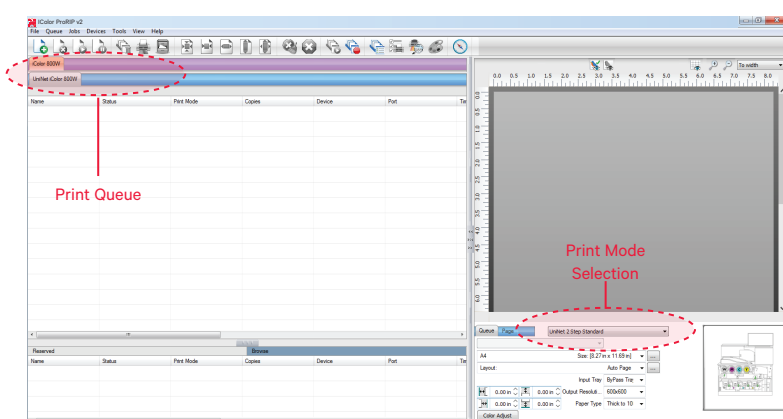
iColor ProRIP v2

File Queue Jobs Devices Tools View Help

iColor 800W

UniNet iColor 800W

| Name | Status | Print Mode | Copies | Device | Port | Te |
|---|---|---|---|---|---|---|

Print Queue

| Reserved | | | Browse | | |
|---|---|---|---|---|---|
| Name | Status | Print Mode | Copies | Device | Port |

To width

0.0 0.5 1.0 1.5 2.0 2.5 3.0 3.5 4.0 4.5 5.0 5.5 6.0 6.5 7.0 7.5 8.0

Print Mode Selection

Queue Page

UniNet 2 Step Standard

A4

Size: [8.27 in x 11.69 in]

Layout

Auto Page

Input Tray ByPass Tray

0.00 in 0.00 in Output Resoluti... 600x600

0.00 in 0.00 in Paper Type Thick to 10

Color Adjust